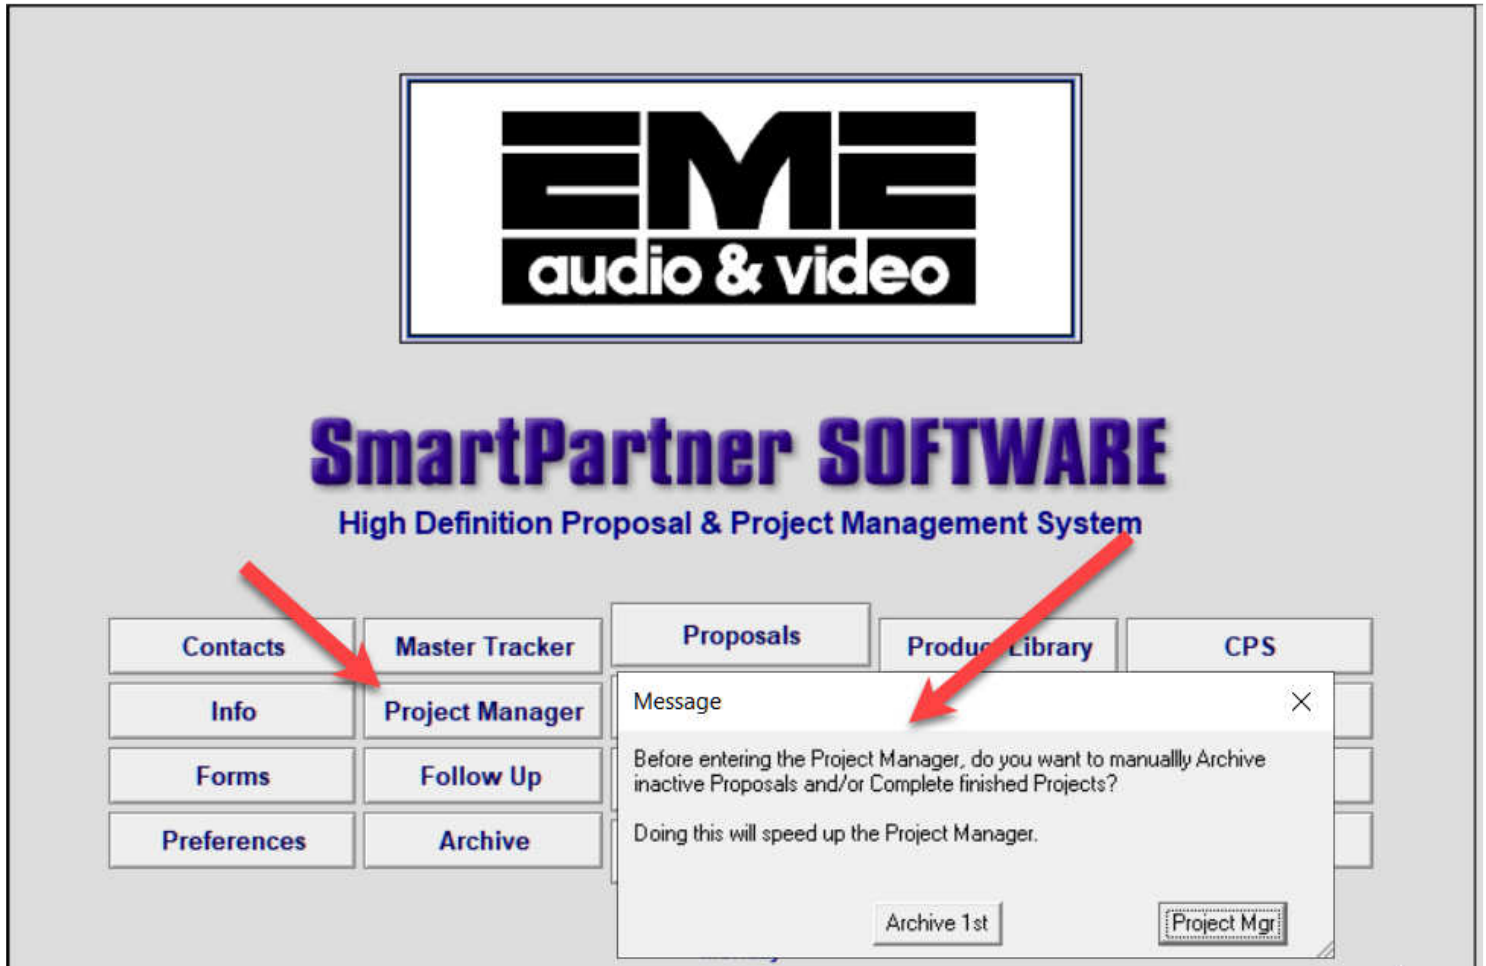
EME
audio & video

SmartPartner SOFTWARE
High Definition Proposal & Project Management System

Contacts
Master Tracker
Proposals
Produ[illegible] Library
CPS
Info
Project Manager
Forms
Follow Up
Preferences
Archive

Message

Before entering the Project Manager, do you want to manuallly Archive inactive Proposals and/or Complete finished Projects?

Doing this will speed up the Project Manager.

Archive 1st
Project Mgr